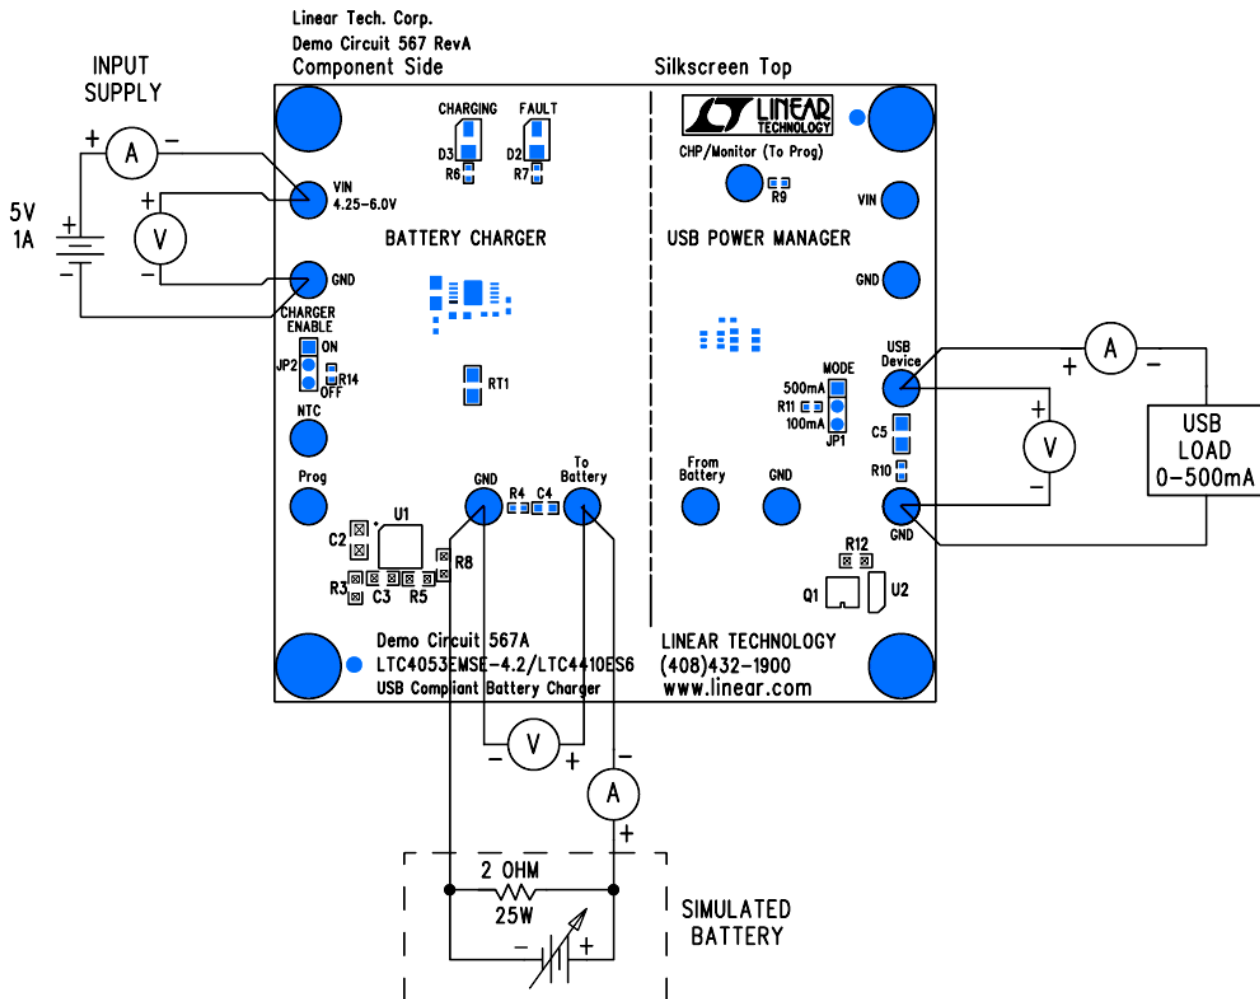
Linear Tech. Corp.
Demo Circuit 567 RevA
Component Side

Silkscreen Top

INPUT SUPPLY

5V
1A

+ A −
+ V −

VIN
4.25–6.0V

GND

CHARGING FAULT
D3 D2
R6 R7

BATTERY CHARGER

CHARGER ENABLE
ON
JP2
R14
OFF

RT1

NTC

Prog

U1
C2
R3 C3 R5
R8

GND
R4 C4
To Battery

LINEAR TECHNOLOGY

CHP/Monitor (To Prog)
R9

VIN

USB POWER MANAGER

GND

MODE
500mA
R11
100mA
JP1

USB Device

C5

R10

From Battery

GND

GND

R12

Q1 U2

+ A −
+ V −

USB
LOAD
0–500mA

Demo Circuit 567A
LTC4053EMSE-4.2/LTC4410ES6
USB Compliant Battery Charger

LINEAR TECHNOLOGY
(408)432-1900
www.linear.com

− V +
− A +

2 OHM
25W
− +

SIMULATED BATTERY